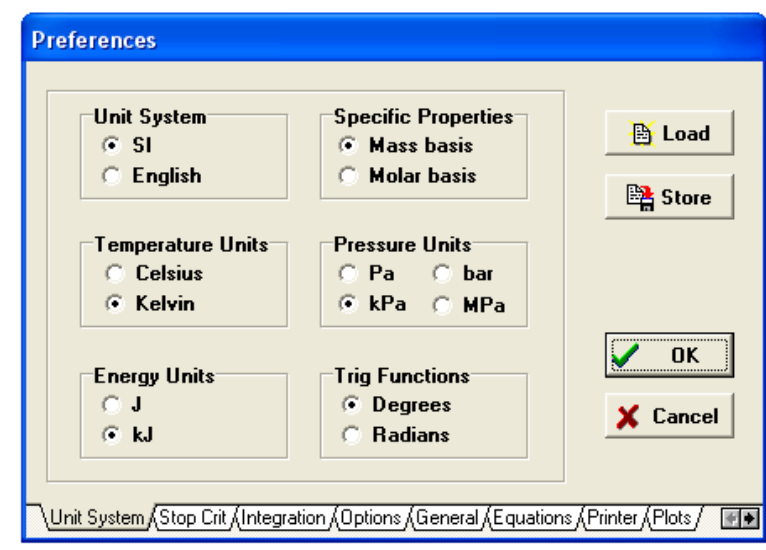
Preferences

Unit System
SI
English

Specific Properties
Mass basis
Molar basis

Temperature Units
Celsius
Kelvin

Pressure Units
Pa
bar
kPa
MPa

Energy Units
J
kJ

Trig Functions
Degrees
Radians

Load
Store
OK
Cancel

Unit System
Stop Crit
Integration
Options
General
Equations
Printer
Plots